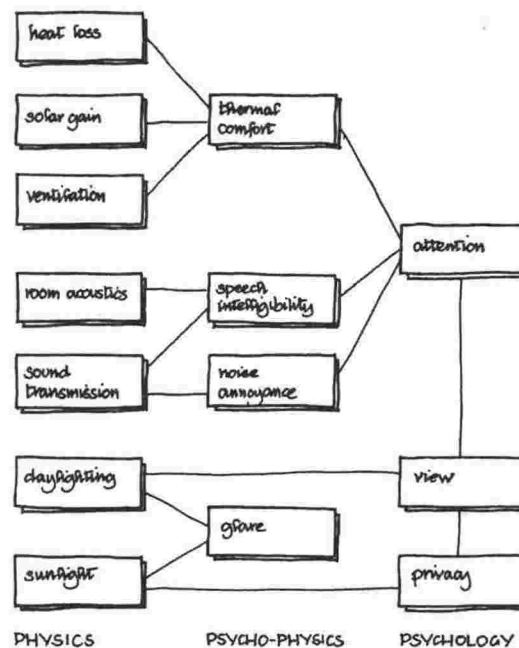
heat loss

solar gain

ventilation

thermal comfort

attention

room acoustics

speech intelligibility

sound transmission

noise annoyance

daylighting

view

glare

sunlight

privacy

PHYSICS

PSYCHO-PHYSICS

PSYCHOLOGY